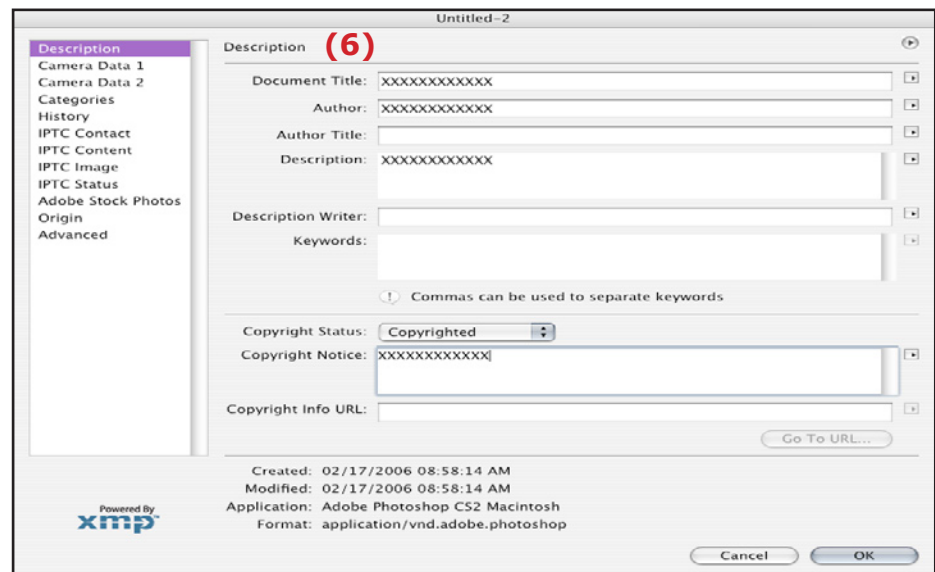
Untitled-2

Description
Camera Data 1
Camera Data 2
Categories
History
IPTC Contact
IPTC Content
IPTC Image
IPTC Status
Adobe Stock Photos
Origin
Advanced

Description (6)

Document Title: XXXXXXXXXXXX
Author: XXXXXXXXXXXX
Author Title:
Description: XXXXXXXXXXXX
Description Writer:
Keywords:

Commas can be used to separate keywords

Copyright Status: Copyrighted
Copyright Notice: XXXXXXXXXXXX
Copyright Info URL:

Go To URL...

Created: 02/17/2006 08:58:14 AM
Modified: 02/17/2006 08:58:14 AM
Application: Adobe Photoshop CS2 Macintosh
Format: application/vnd.adobe.photoshop

Powered By
xmp

Cancel
OK